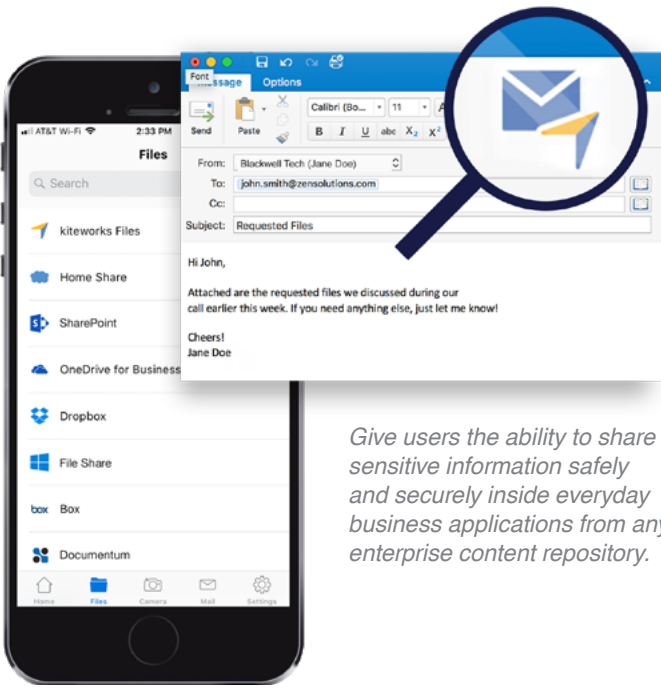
AT&T Wi-Fi 2:33 PM

Files

Search

kiteworks Files

Home Share

SharePoint

OneDrive for Business

Dropbox

File Share

Box

Documentum

Home Files Camera Mail Settings

Font
Message Options

Send Paste

Calibri (Bo... 11

B I U abc $X_2$ $X^2$

From: Blackwell Tech (Jane Doe)
To: john.smith@zensolutions.com
Cc:
Subject: Requested Files

Hi John,

Attached are the requested files we discussed during our call earlier this week. If you need anything else, just let me know!

Cheers!
Jane Doe

Give users the ability to share sensitive information safely and securely inside everyday business applications from any enterprise content repository.